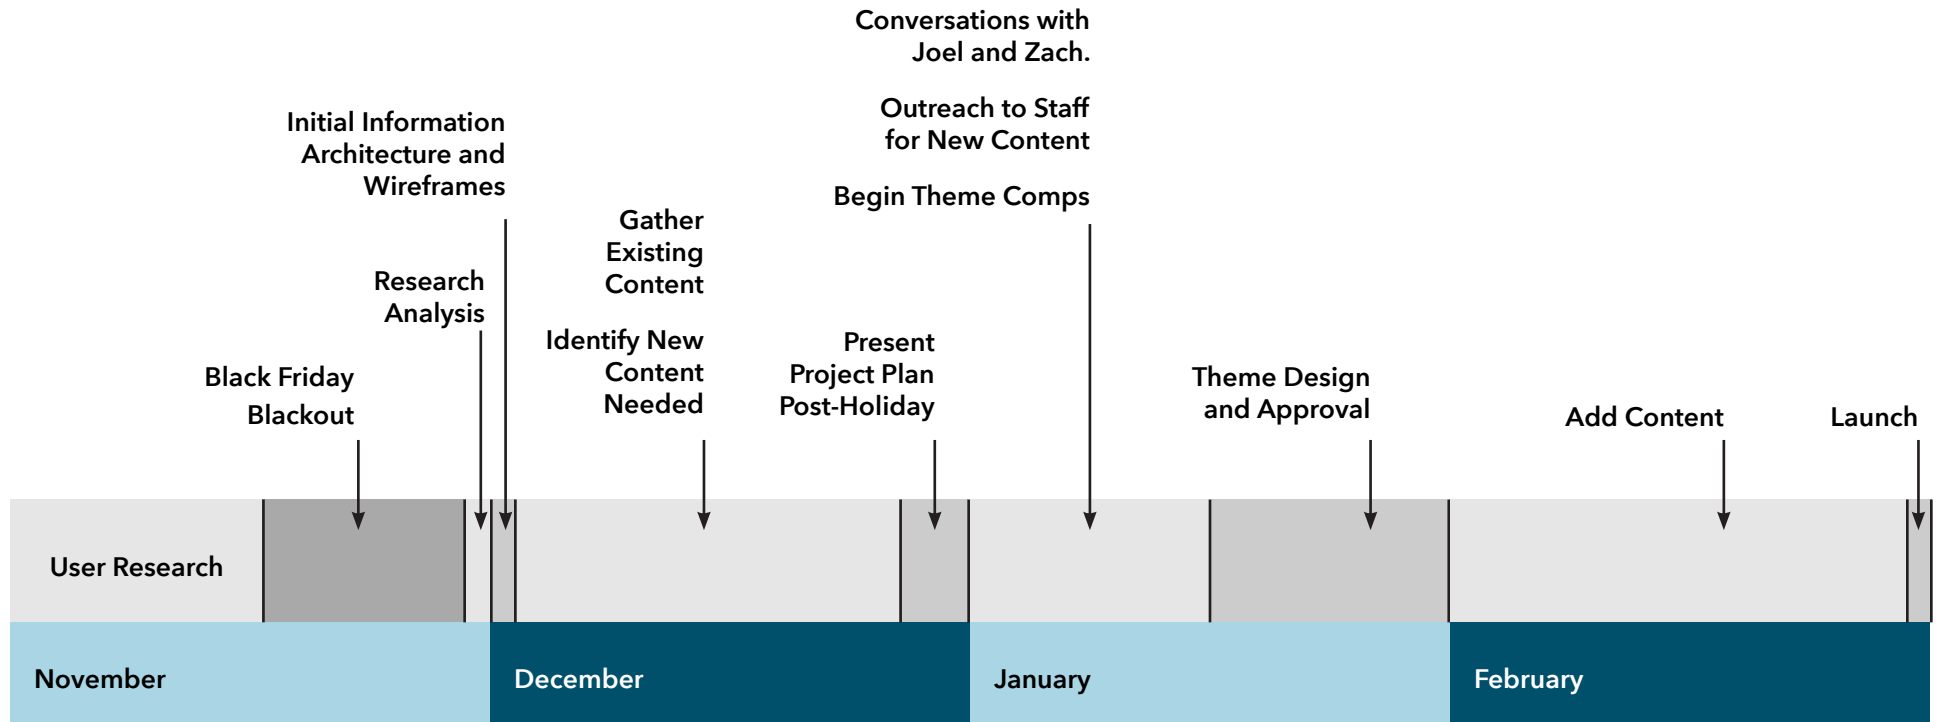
Conversations with Joel and Zach.

Outreach to Staff for New Content

Begin Theme Comps

Initial Information Architecture and Wireframes

Gather Existing Content

Identify New Content Needed

Research Analysis

Black Friday Blackout

Present Project Plan Post-Holiday

Theme Design and Approval

Add Content

Launch

User Research

November

December

January

February